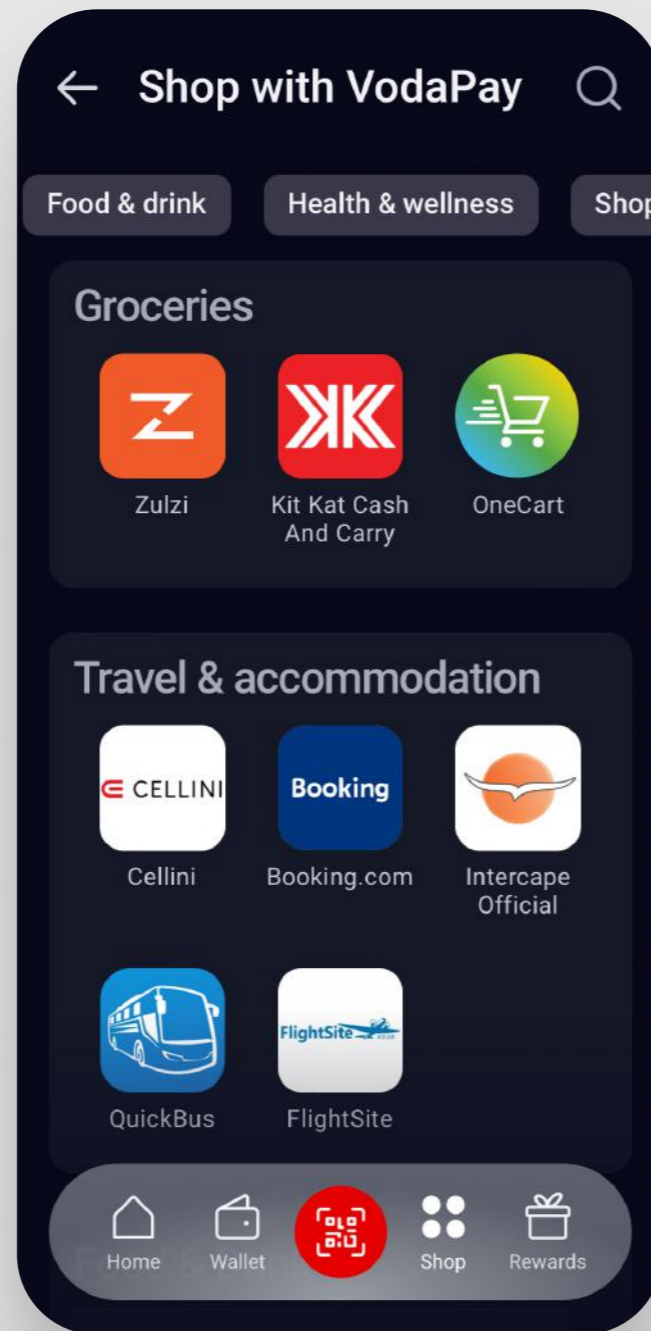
Shop with VodaPay

Food & drink
Health & wellness
Shop

Groceries

Zulzi
Kit Kat Cash And Carry
OneCart

Travel & accommodation

CELLINI
Cellini
Booking
Booking.com
Intercape Official

QuickBus
FlightSite
FlightSite

Home
Wallet
Shop
Rewards